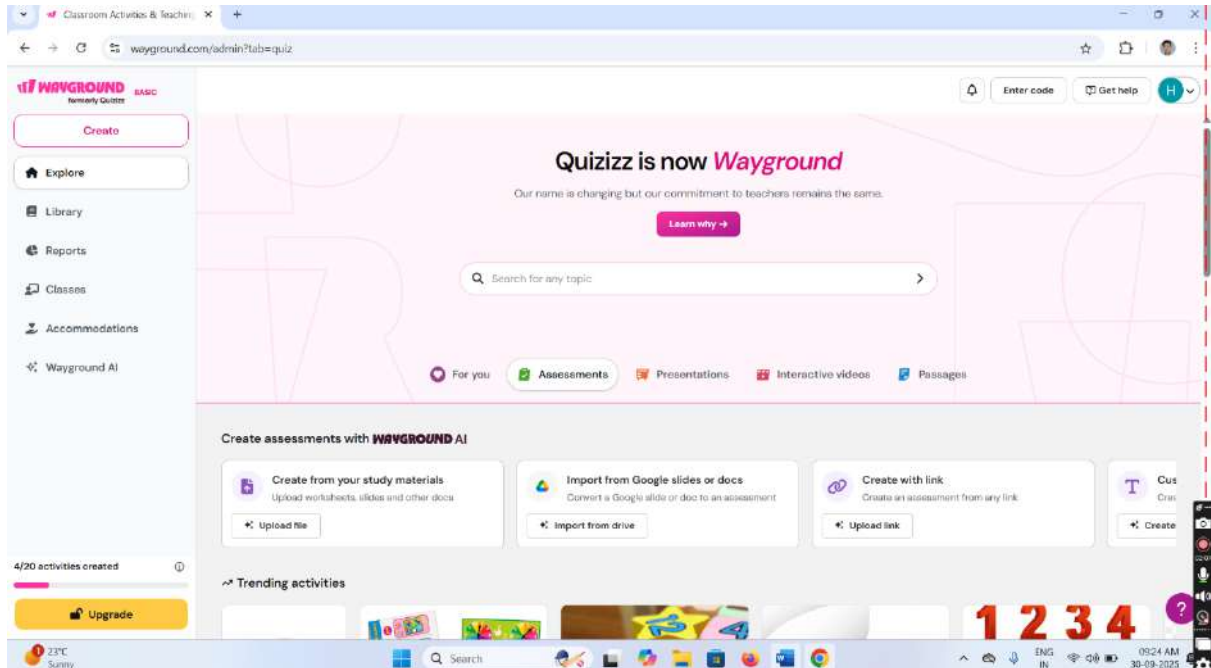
Classroom Activities & Teachin ×  +

wayground.com/admin?tab=quiz

WAYGROUND BASIC
formerly Quizizz

Create

Explore
Library
Reports
Classes
Accommodations
Wayground AI

Enter code
Get help
H

Quizizz is now Wayground

Our name is changing but our commitment to teachers remains the same.

Learn why →

Search for any topic

For you
Assessments
Presentations
Interactive videos
Passages

Create assessments with WAYGROUND AI

Create from your study materials
Upload worksheets, slides and other docs
Upload file

Import from Google slides or docs
Convert a Google slide or doc to an assessment
Import from drive

Create with link
Create an assessment from any link
Upload link

Cus
Cre
Create

4/20 activities created

Upgrade

Trending activities

1 2 3 4

23°C
Sunny

Search

ENG
IN

09:24 AM
30-09-2025